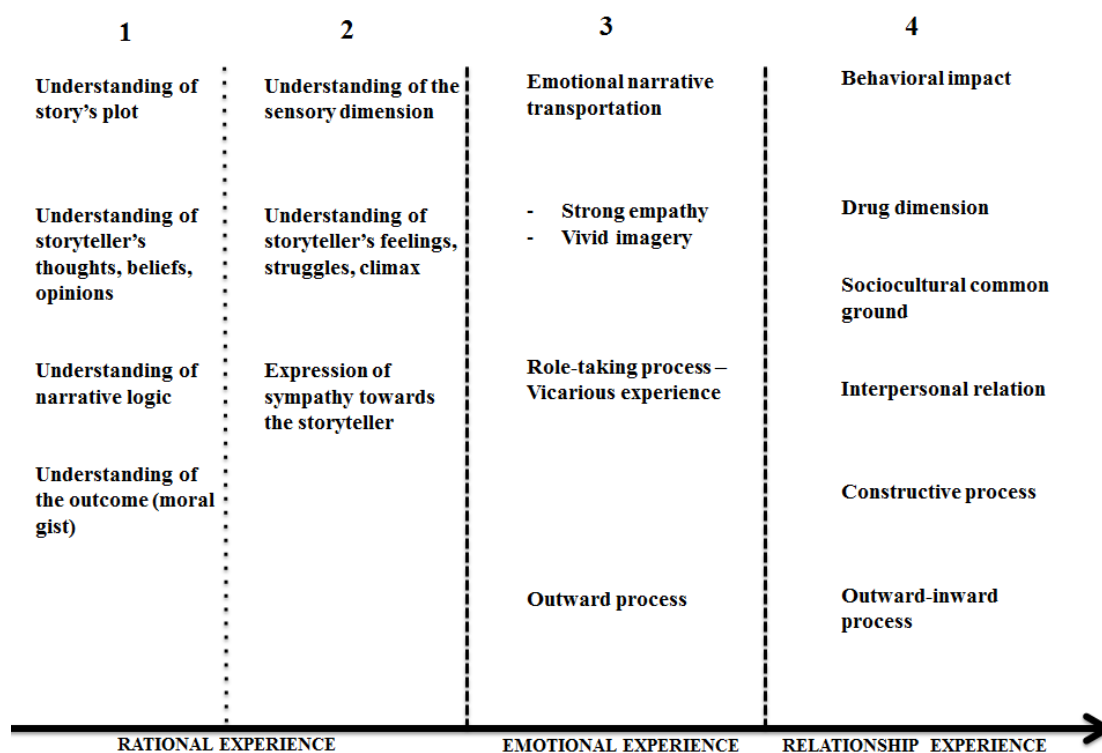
1

Understanding of story's plot

Understanding of storyteller's thoughts, beliefs, opinions

Understanding of narrative logic

Understanding of the outcome (moral gist)

2

Understanding of the sensory dimension

Understanding of storyteller's feelings, struggles, climax

Expression of sympathy towards the storyteller

3

Emotional narrative transportation

- Strong empathy
- Vivid imagery

Role-taking process – Vicarious experience

Outward process

4

Behavioral impact

Drug dimension

Sociocultural common ground

Interpersonal relation

Constructive process

Outward-inward process

RATIONAL EXPERIENCE

EMOTIONAL EXPERIENCE

RELATIONSHIP EXPERIENCE